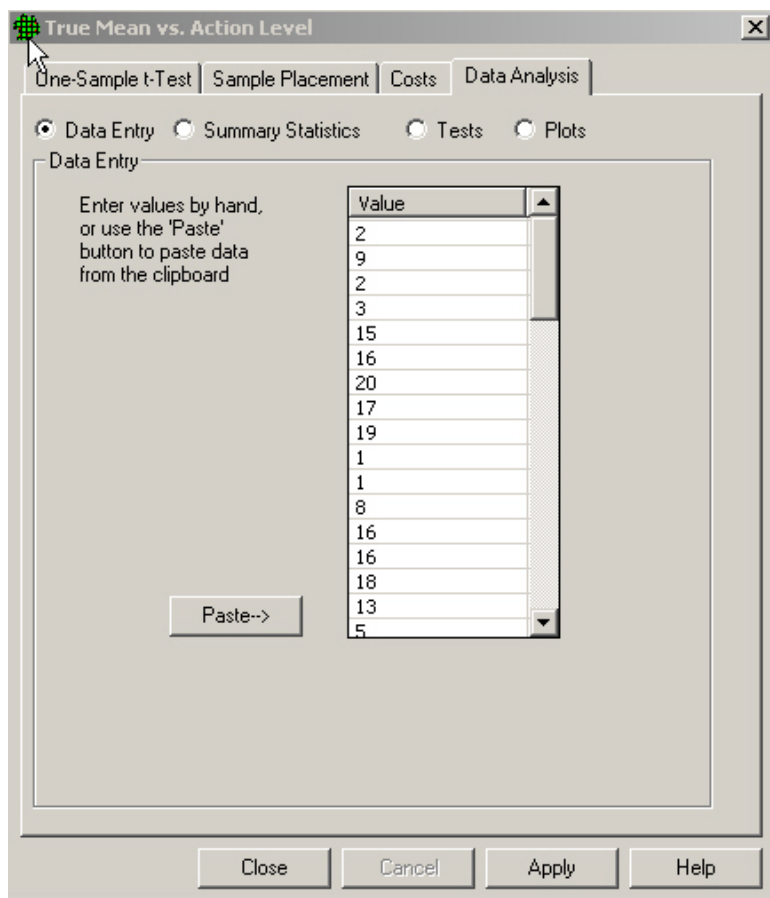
True Mean vs. Action Level

One-Sample t-Test | Sample Placement | Costs | Data Analysis

Data Entry   Summary Statistics   Tests   Plots

Data Entry

Enter values by hand, or use the 'Paste' button to paste data from the clipboard

| Value |
|---|
| 2 |
| 9 |
| 2 |
| 3 |
| 15 |
| 16 |
| 20 |
| 17 |
| 19 |
| 1 |
| 1 |
| 8 |
| 16 |
| 16 |
| 18 |
| 13 |
| 5 |

Paste-->

Close   Cancel   Apply   Help